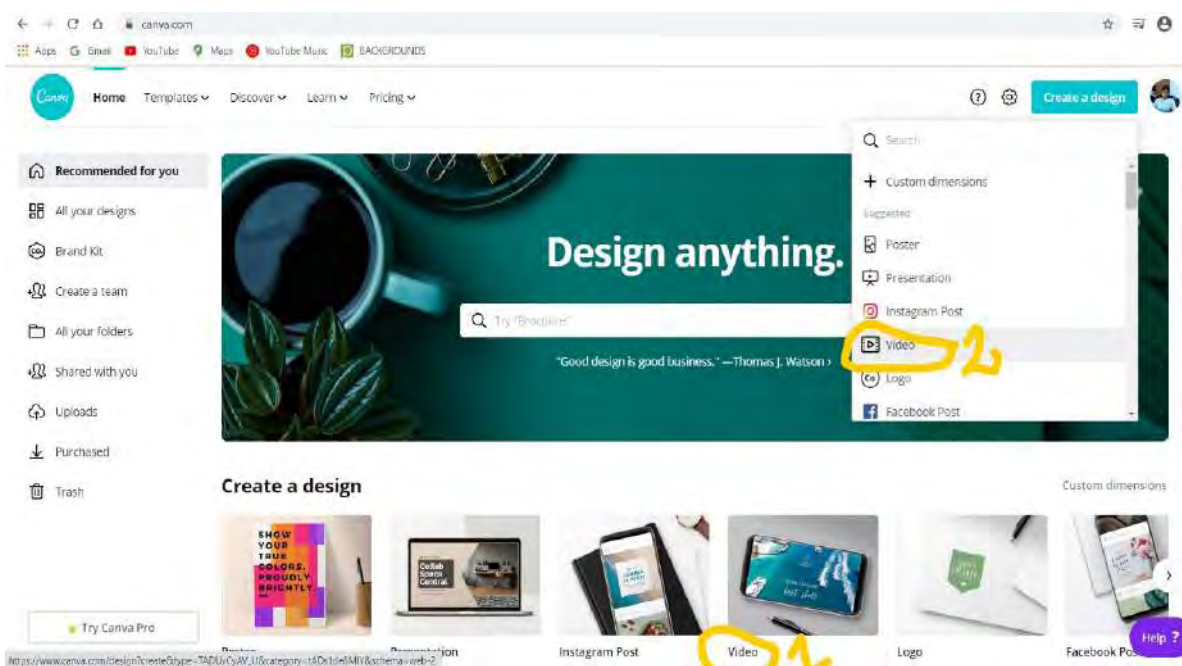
canva.com

Apps Gmail YouTube Maps YouTube Music BACKGROUNDS

Canva Home Templates Discover Learn Pricing

Create a design

Search

+ Custom dimensions

Suggested

Poster

Presentation

Instagram Post

Video

Logo

Facebook Post

2

Recommended for you

All your designs

Brand Kit

Create a team

All your folders

Shared with you

Uploads

Purchased

Trash

Design anything.

Try "Brochure"

"Good design is good business." —Thomas J. Watson ›

Create a design

Custom dimensions

SHOW YOUR TRUE COLORS. PROUDLY. BRIGHTLY.

Collab Space Central

Poster

Presentation

Instagram Post

Video

1

Logo

Facebook Post

Try Canva Pro

Help ?

https://www.canva.com/design?create&type=TADUyCyAV_U&category=tADs1de8MIY&schema=web-2